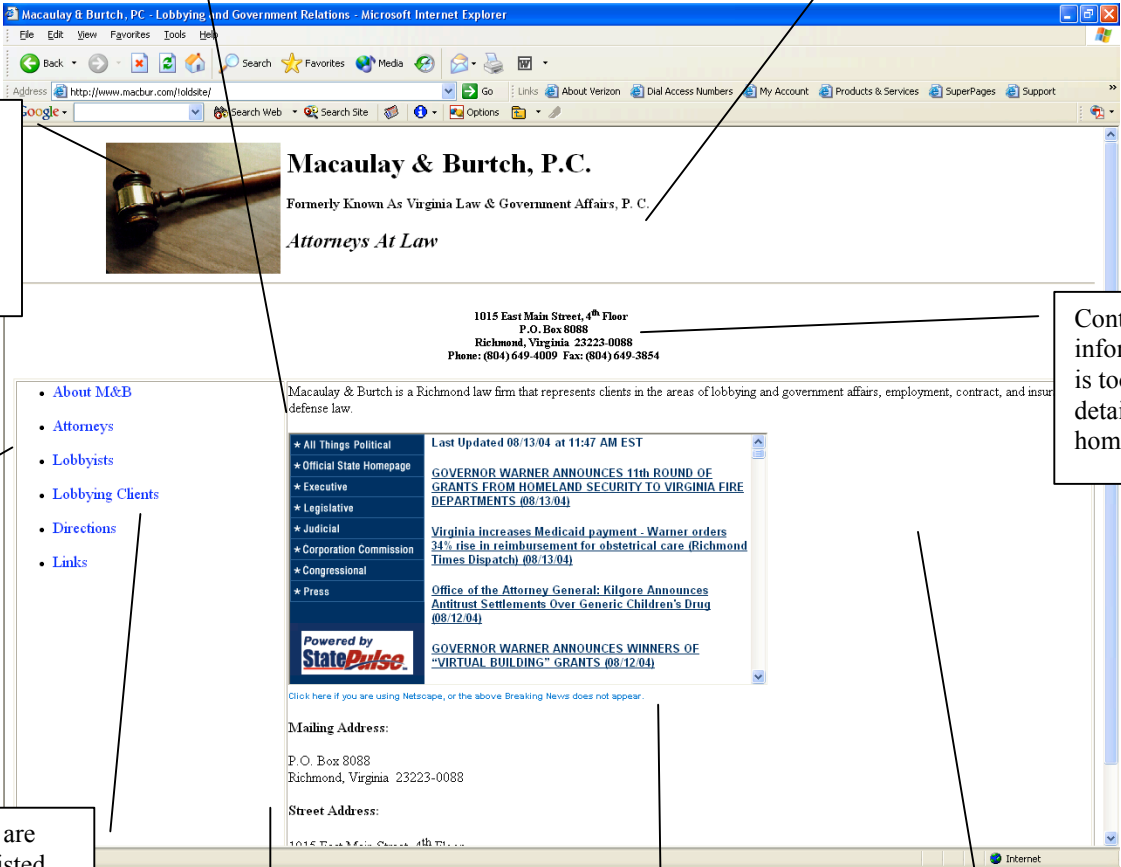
Macaulay & Burtch, PC - Lobbying and Government Relations - Microsoft Internet Explorer

File Edit View Favorites Tools Help

Back Search Favorites Media

Address http://www.macbur.com/!oldsite/ Go Links About Verizon Dial Access Numbers My Account Products & Services SuperPages Support

Google Search Web Search Site Options

Macaulay & Burtch, P.C.

Formerly Known As Virginia Law & Government Affairs, P. C.

Attorneys At Law

1015 East Main Street, 4$^{th}$ Floor
P.O. Box 8088
Richmond, Virginia 23223-0088
Phone: (804) 649-4009 Fax: (804) 649-3854

Cont
infor
is to
detai
hom

- About M&B
- Attorneys
- Lobbyists
- Lobbying Clients
- Directions
- Links

Macaulay & Burtch is a Richmond law firm that represents clients in the areas of lobbying and government affairs, employment, contract, and insur defense law.

★ All Things Political
★ Official State Homepage
★ Executive
★ Legislative
★ Judicial
★ Corporation Commission
★ Congressional
★ Press

Powered by StatePulse

Last Updated 08/13/04 at 11:47 AM EST

GOVERNOR WARNER ANNOUNCES 11th ROUND OF GRANTS FROM HOMELAND SECURITY TO VIRGINIA FIRE DEPARTMENTS (08/13/04)

Virginia increases Medicaid payment - Warner orders 34% rise in reimbursement for obstetrical care (Richmond Times Dispatch) (08/13/04)

Office of the Attorney General: Kilgore Announces Antitrust Settlements Over Generic Children's Drug (08/12/04)

GOVERNOR WARNER ANNOUNCES WINNERS OF "VIRTUAL BUILDING" GRANTS (08/12/04)

Click here if you are using Netscape, or the above Breaking News does not appear.

Mailing Address:

P.O. Box 8088
Richmond, Virginia 23223-0088

Street Address:

1015 East Main Street, 4th Floor

are
isted

Internet